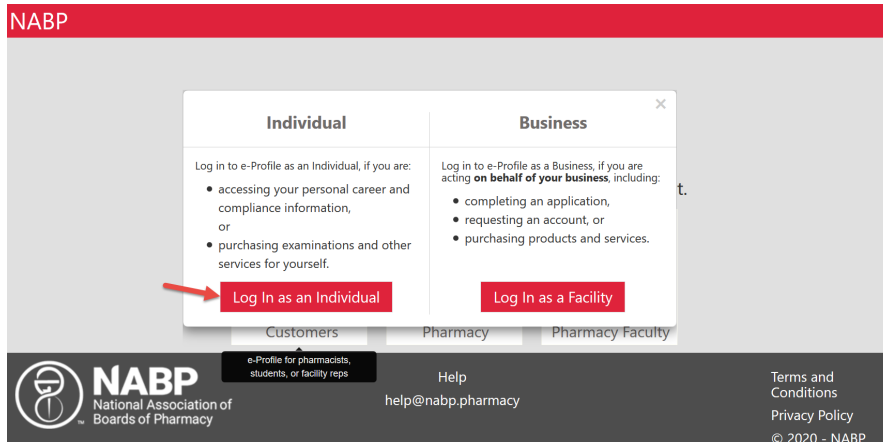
NABP

×

Individual

Log in to e-Profile as an Individual, if you are:

- accessing your personal career and compliance information,
or
- purchasing examinations and other services for yourself.

Log In as an Individual

Business

Log in to e-Profile as a Business, if you are acting **on behalf of your business**, including:

- completing an application,
- requesting an account, or
- purchasing products and services.

Log In as a Facility

t.

Customers

Pharmacy

Pharmacy Faculty

e-Profile for pharmacists, students, or facility reps

NABP
National Association of Boards of Pharmacy

Help
help@nabp.pharmacy

Terms and Conditions
Privacy Policy
© 2020 - NABP